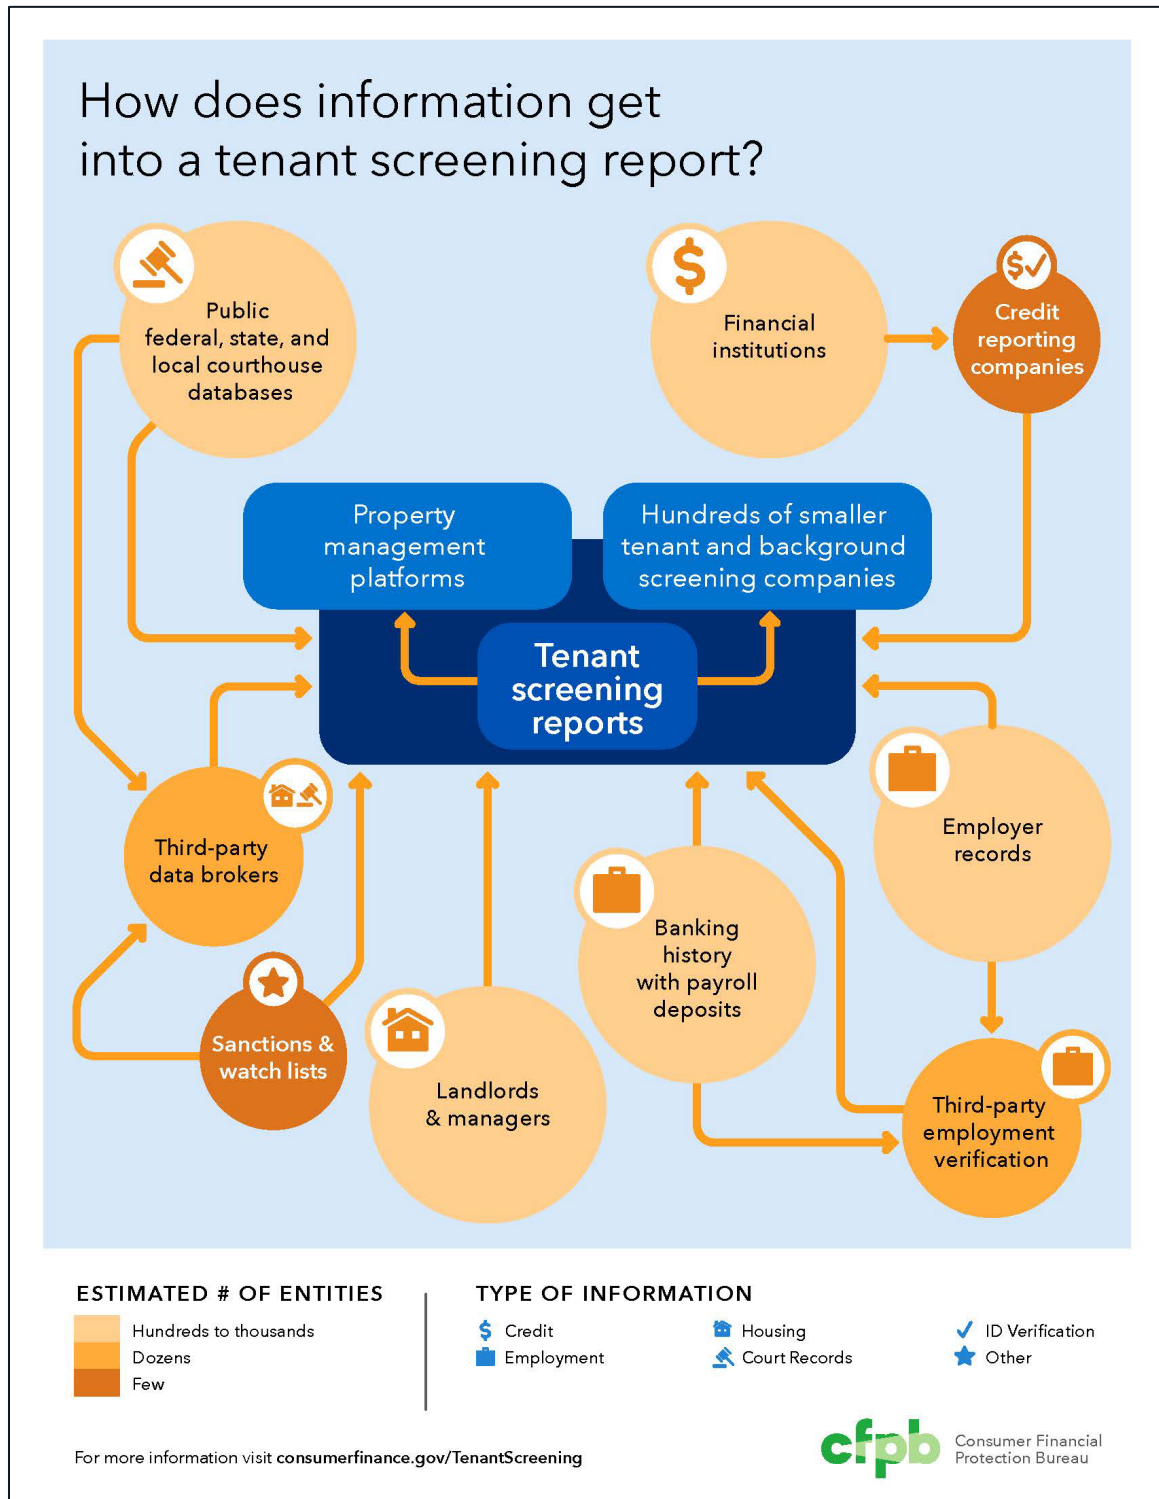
How does information get into a tenant screening report?

Public federal, state, and local courthouse databases

Financial institutions

Credit reporting companies

Property management platforms

Hundreds of smaller tenant and background screening companies

Tenant screening reports

Third-party data brokers

Employer records

Banking history with payroll deposits

Sanctions & watch lists

Landlords & managers

Third-party employment verification

ESTIMATED # OF ENTITIES
Hundreds to thousands
Dozens
Few

TYPE OF INFORMATION
Credit
Employment
Housing
Court Records
ID Verification
Other

For more information visit consumerfinance.gov/TenantScreening

cfpb Consumer Financial Protection Bureau